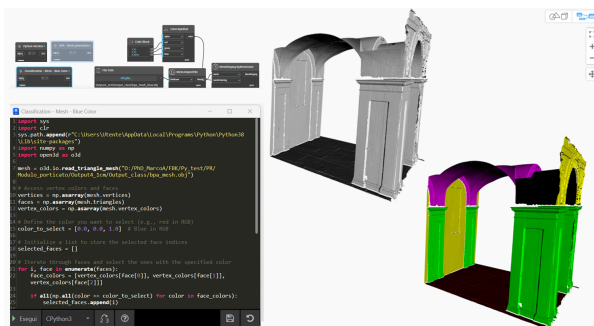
Classification - Mesh - Blue Color

1 import sys
2 import clr
3 sys.path.append(r"C:\Users\Utente\AppData\Local\Programs\Python\Python38\Lib\site-packages")
4 import numpy as np
5 import open3d as o3d
6
7 mesh = o3d.io.read_triangle_mesh("D:/PhD_MarcoA/FBK/Py_test/PR/Modulo_porticato/Output4_1cm/Output_class/bpa_mesh.obj")
8
9 # Access vertex colors and faces
10 vertices = np.asarray(mesh.vertices)
11 faces = np.asarray(mesh.triangles)
12 vertex_colors = np.asarray(mesh.vertex_colors)
13
14 # Define the color you want to select (e.g., red in RGB)
15 color_to_select = [0.0, 0.0, 1.0] # Blue in RGB
16
17 # Initialize a list to store the selected face indices
18 selected_faces = []
19
20 # Iterate through faces and select the ones with the specified color
21 for i, face in enumerate(faces):
22     face_colors = [vertex_colors[face[0]], vertex_colors[face[1]], vertex_colors[face[2]]]
23
24     if all(np.all(color == color_to_select) for color in face_colors):
25         selected_faces.append(i)

Esegui CPython3